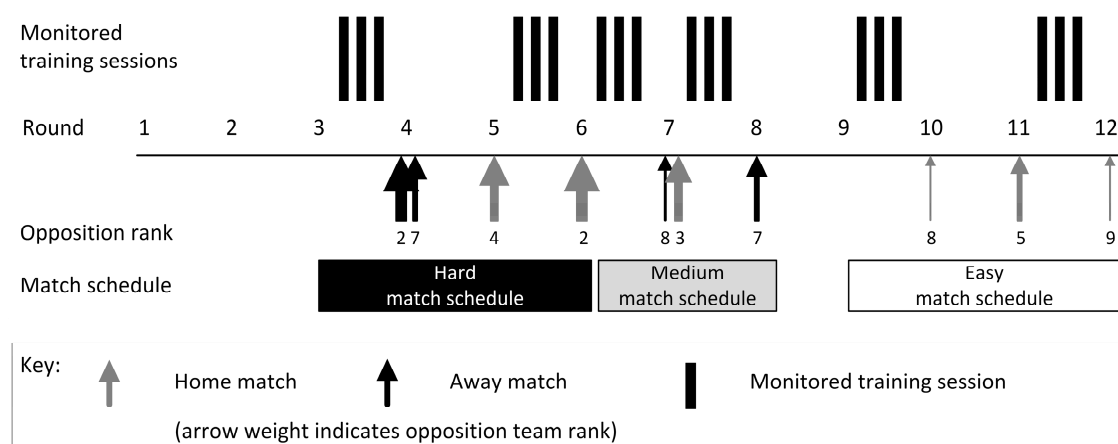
Monitored training sessions

Round 1 2 3 4 5 6 7 8 9 10 11 12

Opposition rank 2 7 4 2 8 3 7 8 5 9

Match schedule

Hard match schedule

Medium match schedule

Easy match schedule

Key: Home match Away match Monitored training session

(arrow weight indicates opposition team rank)